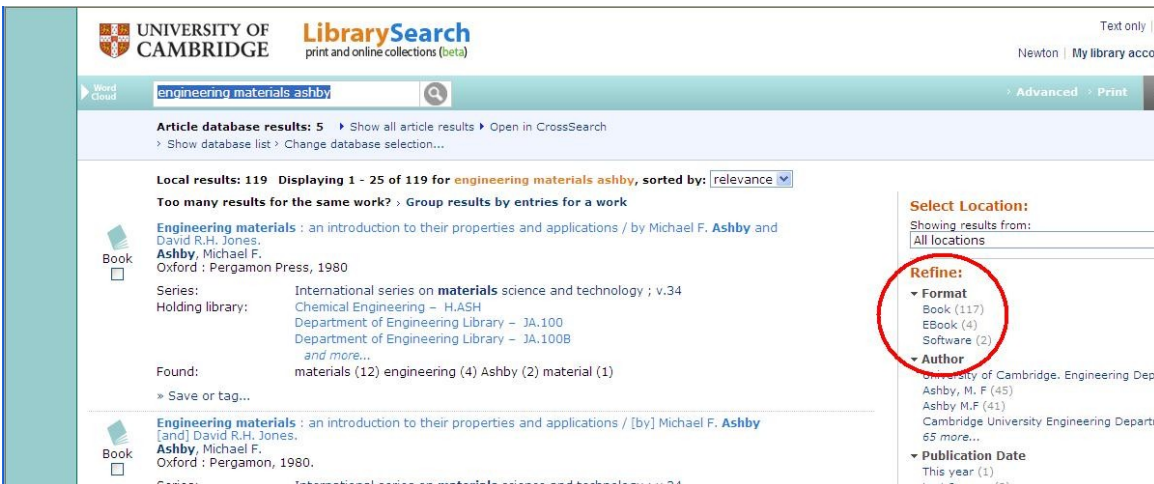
UNIVERSITY OF CAMBRIDGE

LibrarySearch
print and online collections (beta)

Text only |

Newton | My library acco

Word Cloud

engineering materials ashby

› Advanced › Print

Article database results: 5 ▸ Show all article results ▸ Open in CrossSearch
› Show database list › Change database selection...

Local results: 119 Displaying 1 - 25 of 119 for engineering materials ashby, sorted by: relevance

Too many results for the same work? › Group results by entries for a work

Book

Engineering materials : an introduction to their properties and applications / by Michael F. Ashby and David R.H. Jones.
Ashby, Michael F.
Oxford : Pergamon Press, 1980

Series: International series on materials science and technology ; v.34
Holding library: Chemical Engineering – H.ASH
Department of Engineering Library – JA.100
Department of Engineering Library – JA.100B
and more...
Found: materials (12) engineering (4) Ashby (2) material (1)

» Save or tag...

Book

Engineering materials : an introduction to their properties and applications / [by] Michael F. Ashby [and] David R.H. Jones.
Ashby, Michael F.
Oxford : Pergamon, 1980.

Series: International series on materials science and technology ; v.34

Select Location:
Showing results from:
All locations

Refine:
▾ Format
Book (117)
EBook (4)
Software (2)
▾ Author
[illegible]ity of Cambridge. Engineering Dep
Ashby, M. F (45)
Ashby M.F (41)
Cambridge University Engineering Departm
65 more...
▾ Publication Date
This year (1)
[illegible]